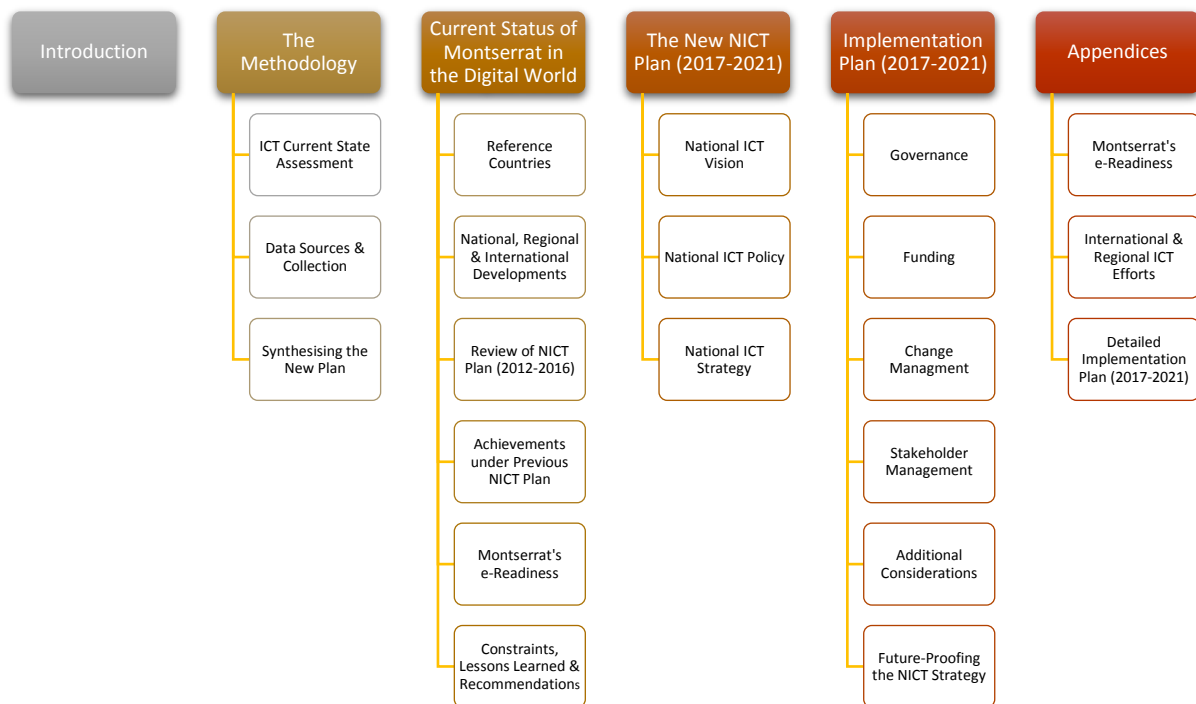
Introduction

The Methodology

ICT Current State Assessment

Data Sources & Collection

Synthesising the New Plan

Current Status of Montserrat in the Digital World

Reference Countries

National, Regional & International Developments

Review of NICT Plan (2012-2016)

Achievements under Previous NICT Plan

Montserrat's e-Readiness

Constraints, Lessons Learned & Recommendations

The New NICT Plan (2017-2021)

National ICT Vision

National ICT Policy

National ICT Strategy

Implementation Plan (2017-2021)

Governance

Funding

Change Managment

Stakeholder Management

Additional Considerations

Future-Proofing the NICT Strategy

Appendices

Montserrat's e-Readiness

International & Regional ICT Efforts

Detailed Implementation Plan (2017-2021)